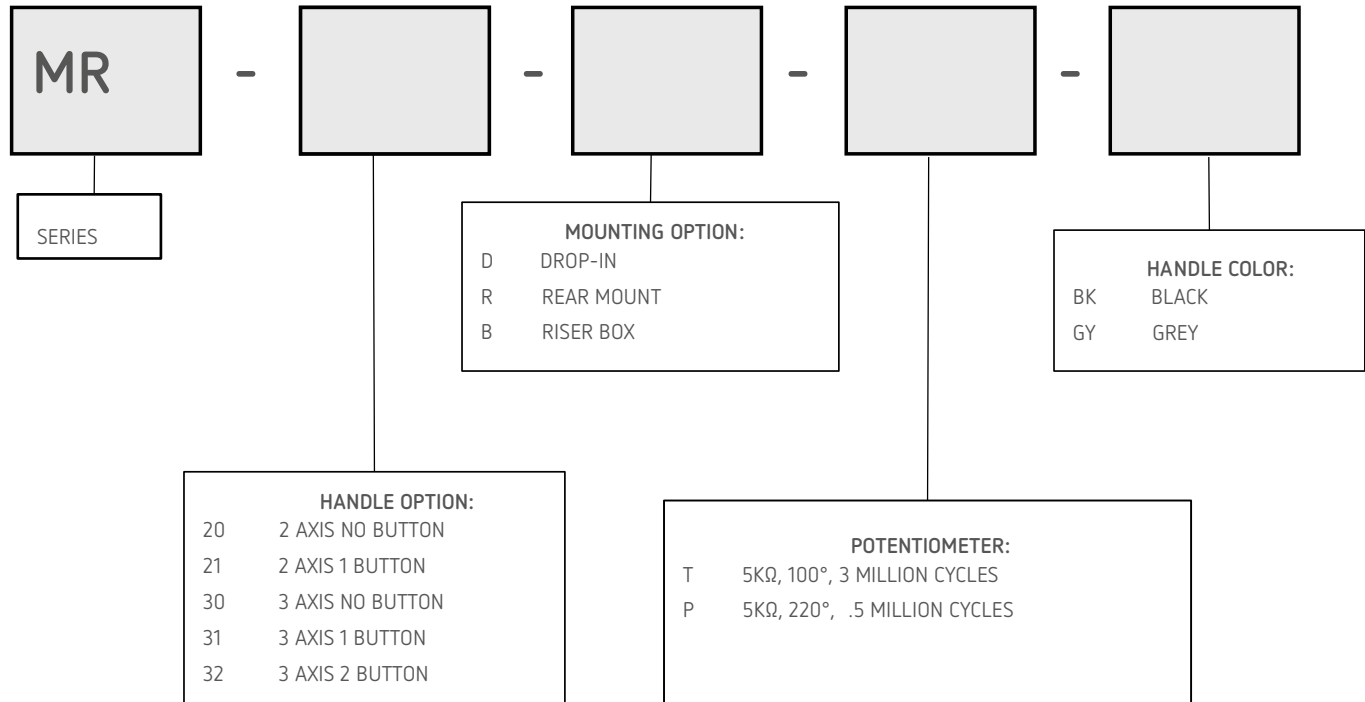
MR - - - -

SERIES

MOUNTING OPTION:
D DROP-IN
R REAR MOUNT
B RISER BOX

HANDLE COLOR:
BK BLACK
GY GREY

HANDLE OPTION:
20 2 AXIS NO BUTTON
21 2 AXIS 1 BUTTON
30 3 AXIS NO BUTTON
31 3 AXIS 1 BUTTON
32 3 AXIS 2 BUTTON

POTENTIOMETER:
T 5KΩ, 100°, 3 MILLION CYCLES
P 5KΩ, 220°, .5 MILLION CYCLES